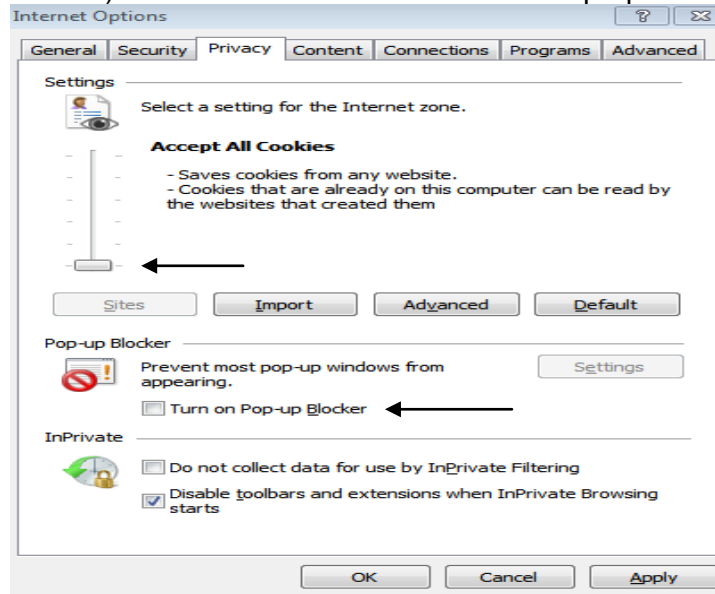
Internet Options

General | Security | Privacy | Content | Connections | Programs | Advanced

Settings

Select a setting for the Internet zone.

Accept All Cookies

- Saves cookies from any website.
- Cookies that are already on this computer can be read by the websites that created them

Sites | Import | Advanced | Default

Pop-up Blocker

Prevent most pop-up windows from appearing.

Settings

Turn on Pop-up Blocker

InPrivate

Do not collect data for use by InPrivate Filtering

Disable toolbars and extensions when InPrivate Browsing starts

OK | Cancel | Apply